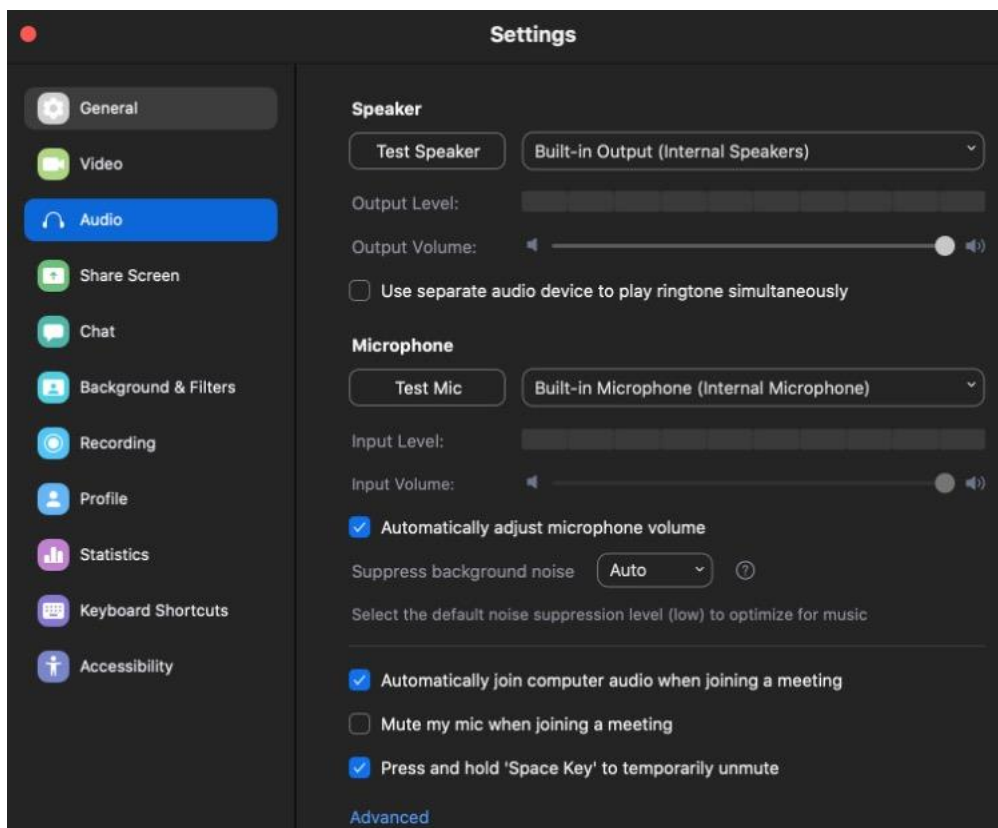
Settings

General
Video
Audio
Share Screen
Chat
Background & Filters
Recording
Profile
Statistics
Keyboard Shortcuts
Accessibility

Speaker

Test Speaker
Built-in Output (Internal Speakers)

Output Level:

Output Volume:

Use separate audio device to play ringtone simultaneously

Microphone

Test Mic
Built-in Microphone (Internal Microphone)

Input Level:

Input Volume:

Automatically adjust microphone volume

Suppress background noise
Auto
?

Select the default noise suppression level (low) to optimize for music

Automatically join computer audio when joining a meeting

Mute my mic when joining a meeting

Press and hold 'Space Key' to temporarily unmute

Advanced